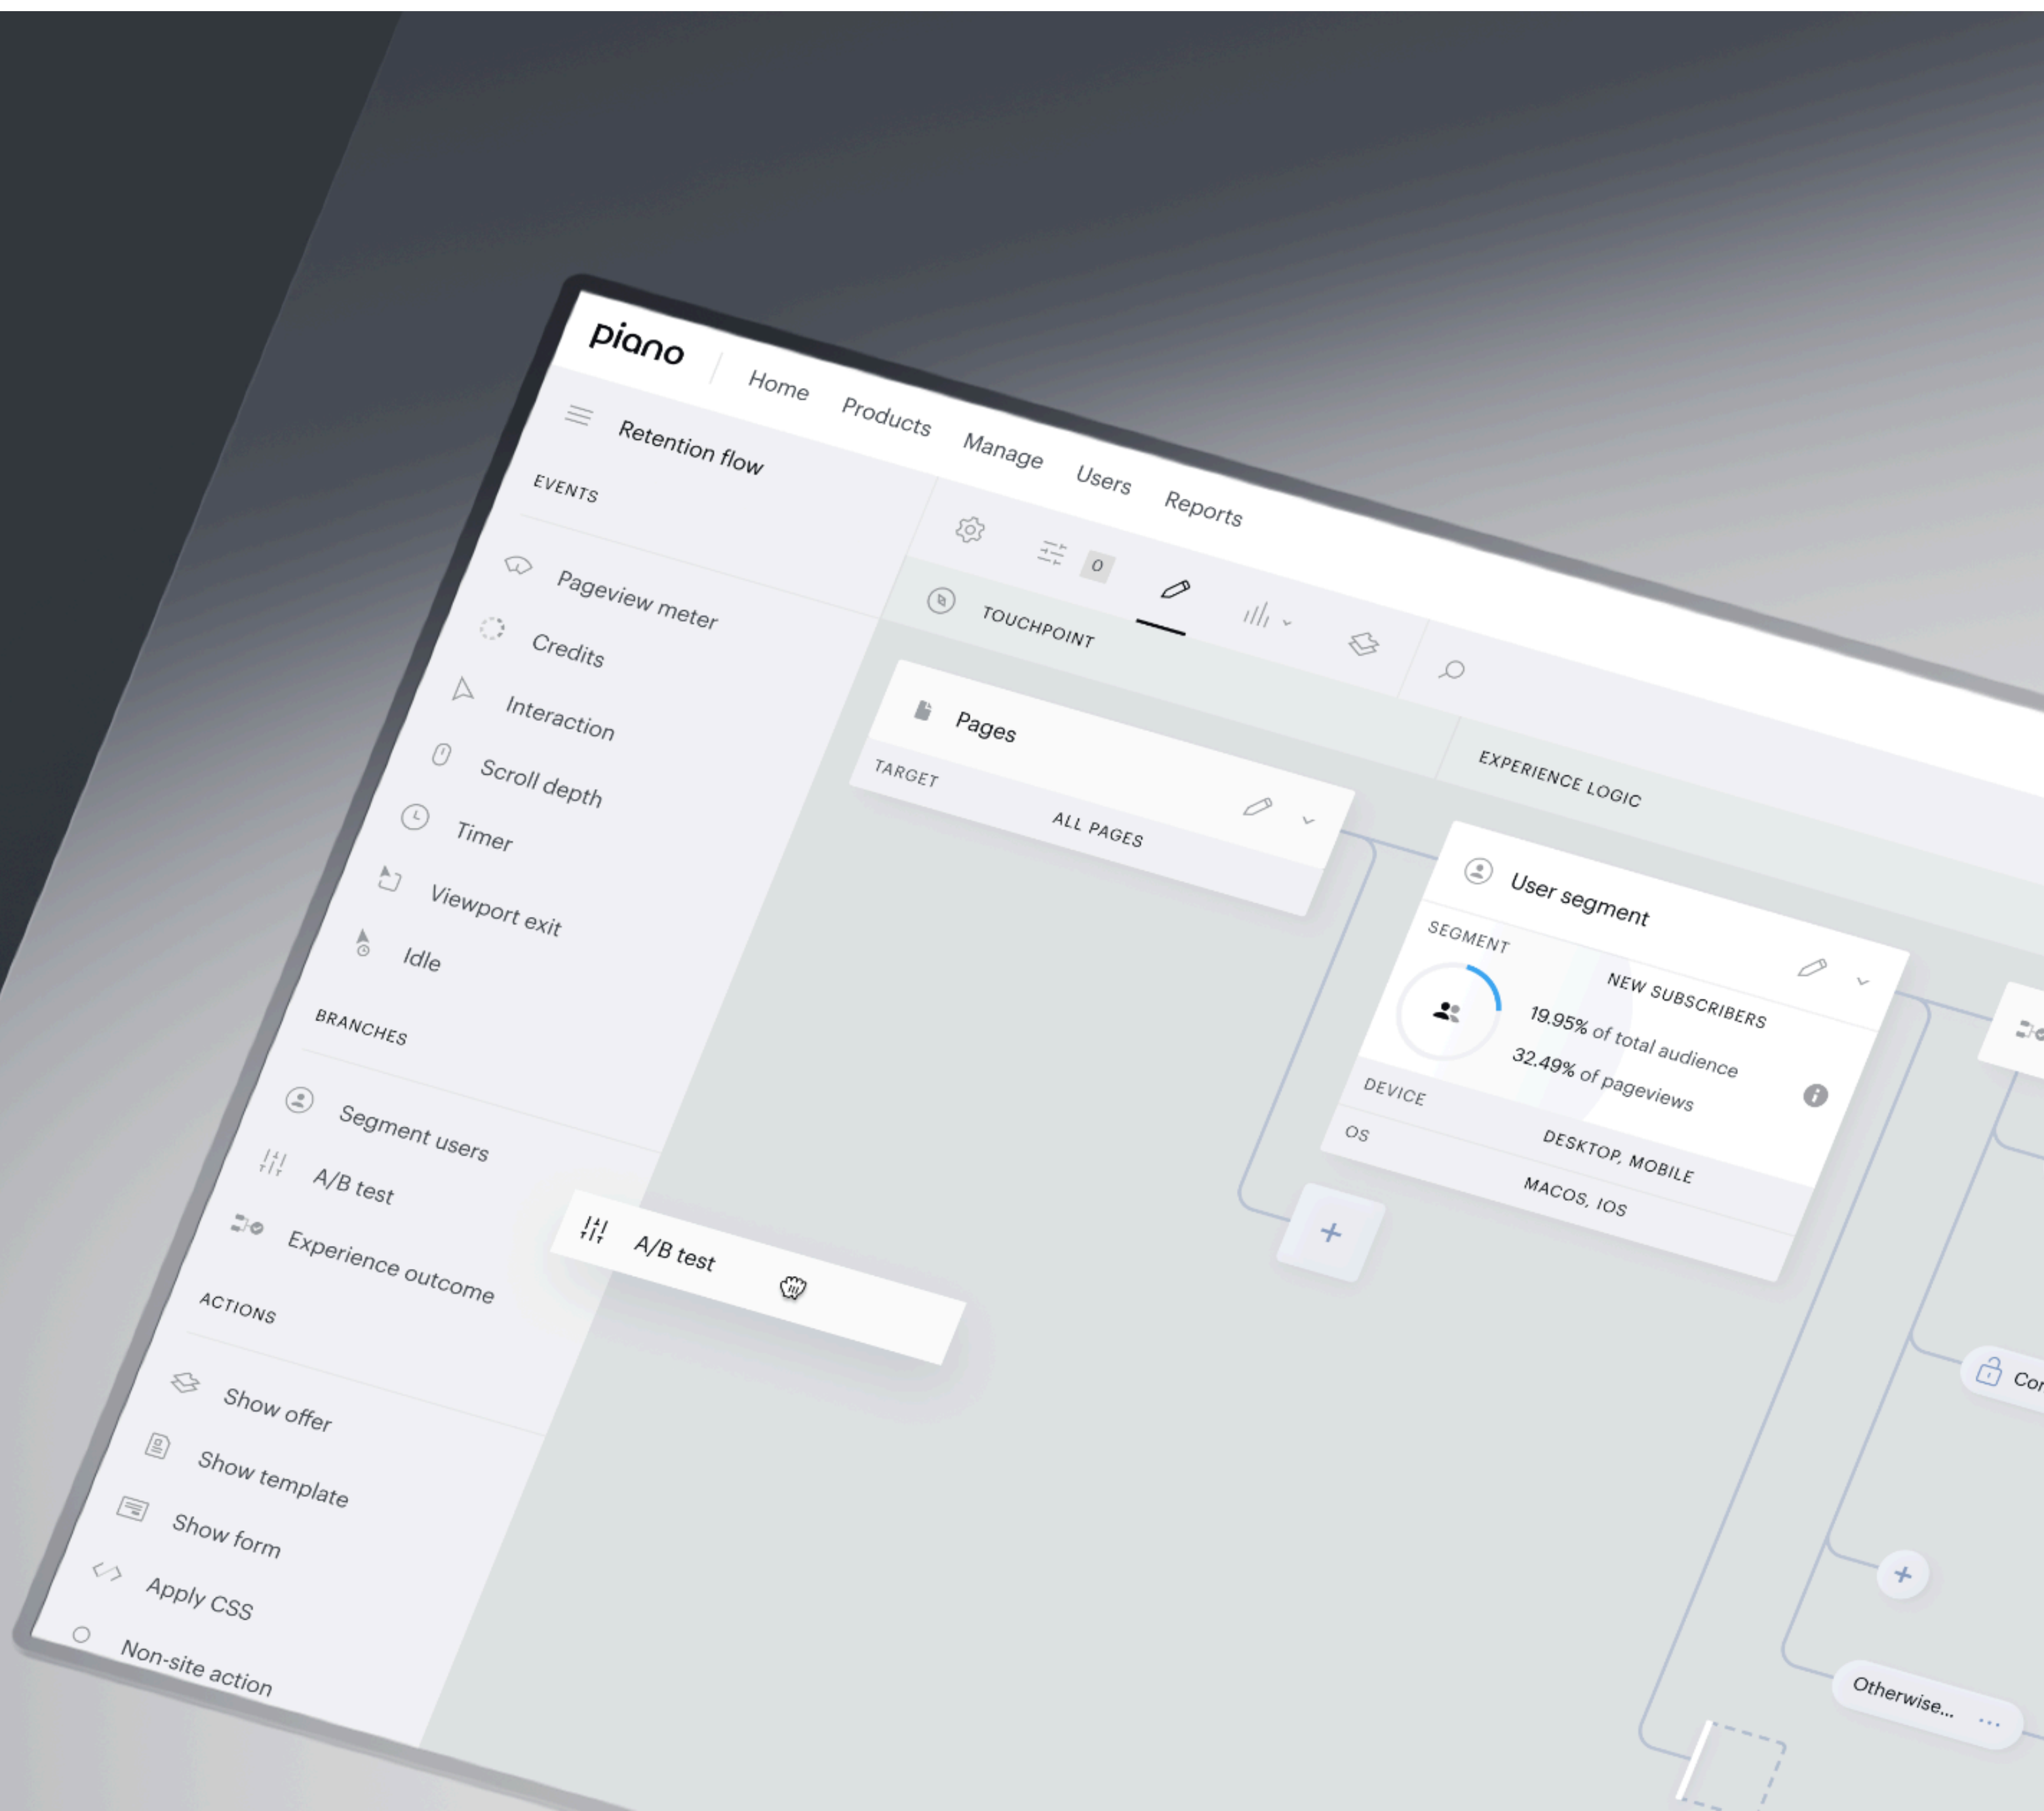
piano

Home Products Manage Users Reports

Retention flow

EVENTS

Pageview meter
Credits
Interaction
Scroll depth
Timer
Viewport exit
Idle

BRANCHES

Segment users
A/B test
Experience outcome

ACTIONS

Show offer
Show template
Show form
Apply CSS
Non-site action

0

TOUCHPOINT

Pages
TARGET
ALL PAGES

EXPERIENCE LOGIC

User segment
SEGMENT
NEW SUBSCRIBERS
19.95% of total audience
32.49% of pageviews
DEVICE
DESKTOP, MOBILE
OS
MACOS, IOS

A/B test

+

+

Co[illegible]

Otherwise... ...